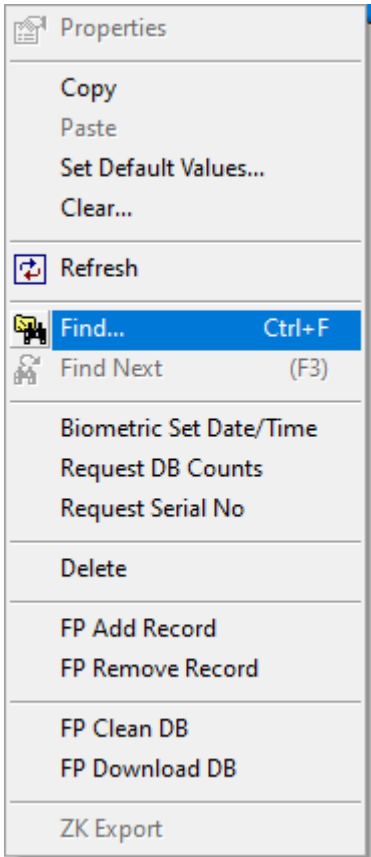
Properties

Copy
Paste
Set Default Values...
Clear...

Refresh

Find... Ctrl+F
Find Next (F3)

Biometric Set Date/Time
Request DB Counts
Request Serial No

Delete

FP Add Record
FP Remove Record

FP Clean DB
FP Download DB

ZK Export